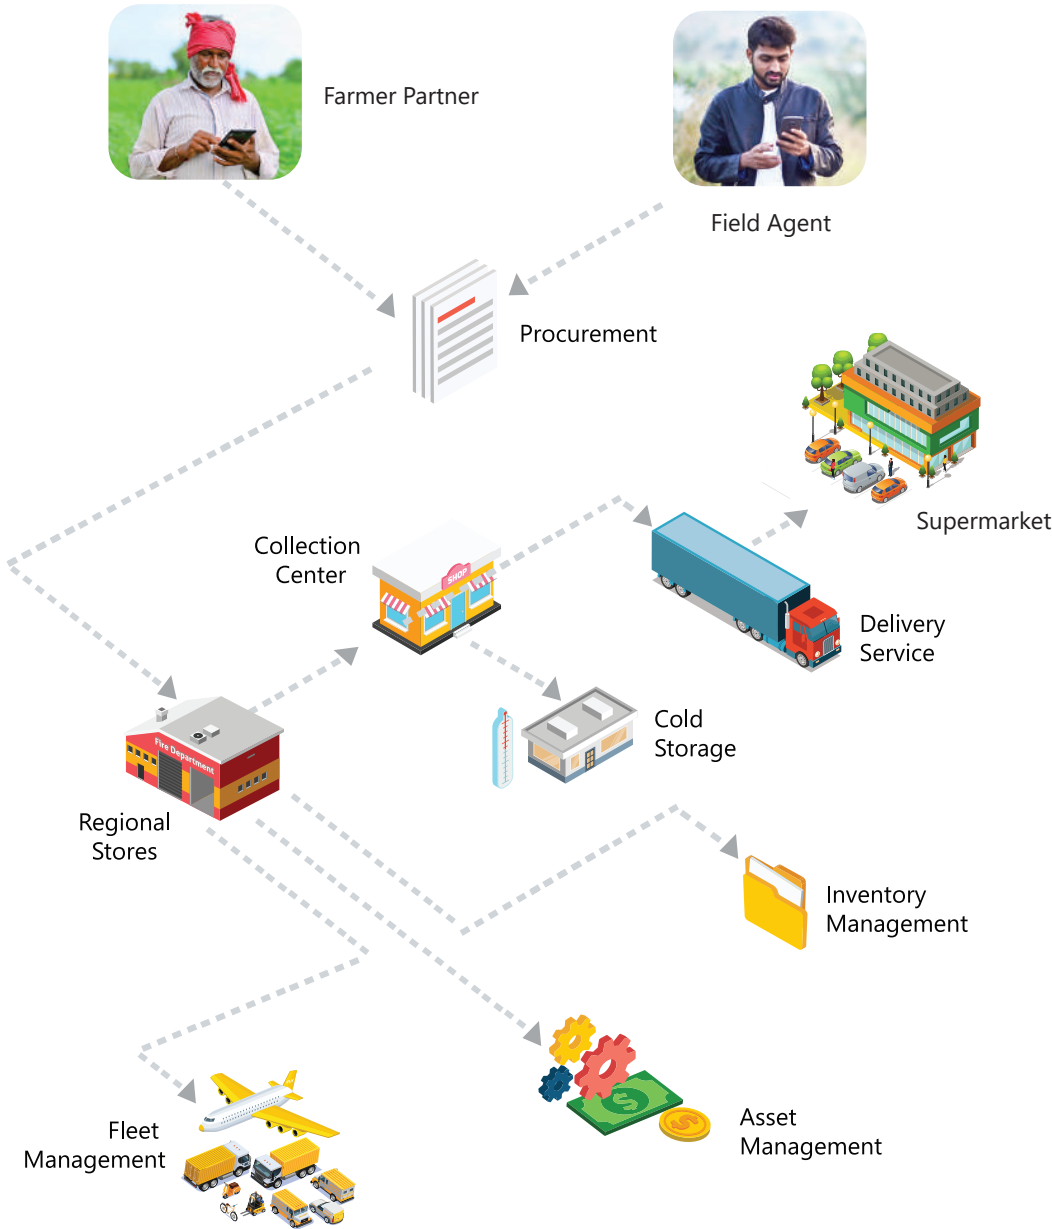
Farmer Partner

Field Agent

Procurement

Supermarket

Collection Center

SHOP

Delivery Service

Cold Storage

Fire Department

Regional Stores

Inventory Management

Fleet Management

Asset Management